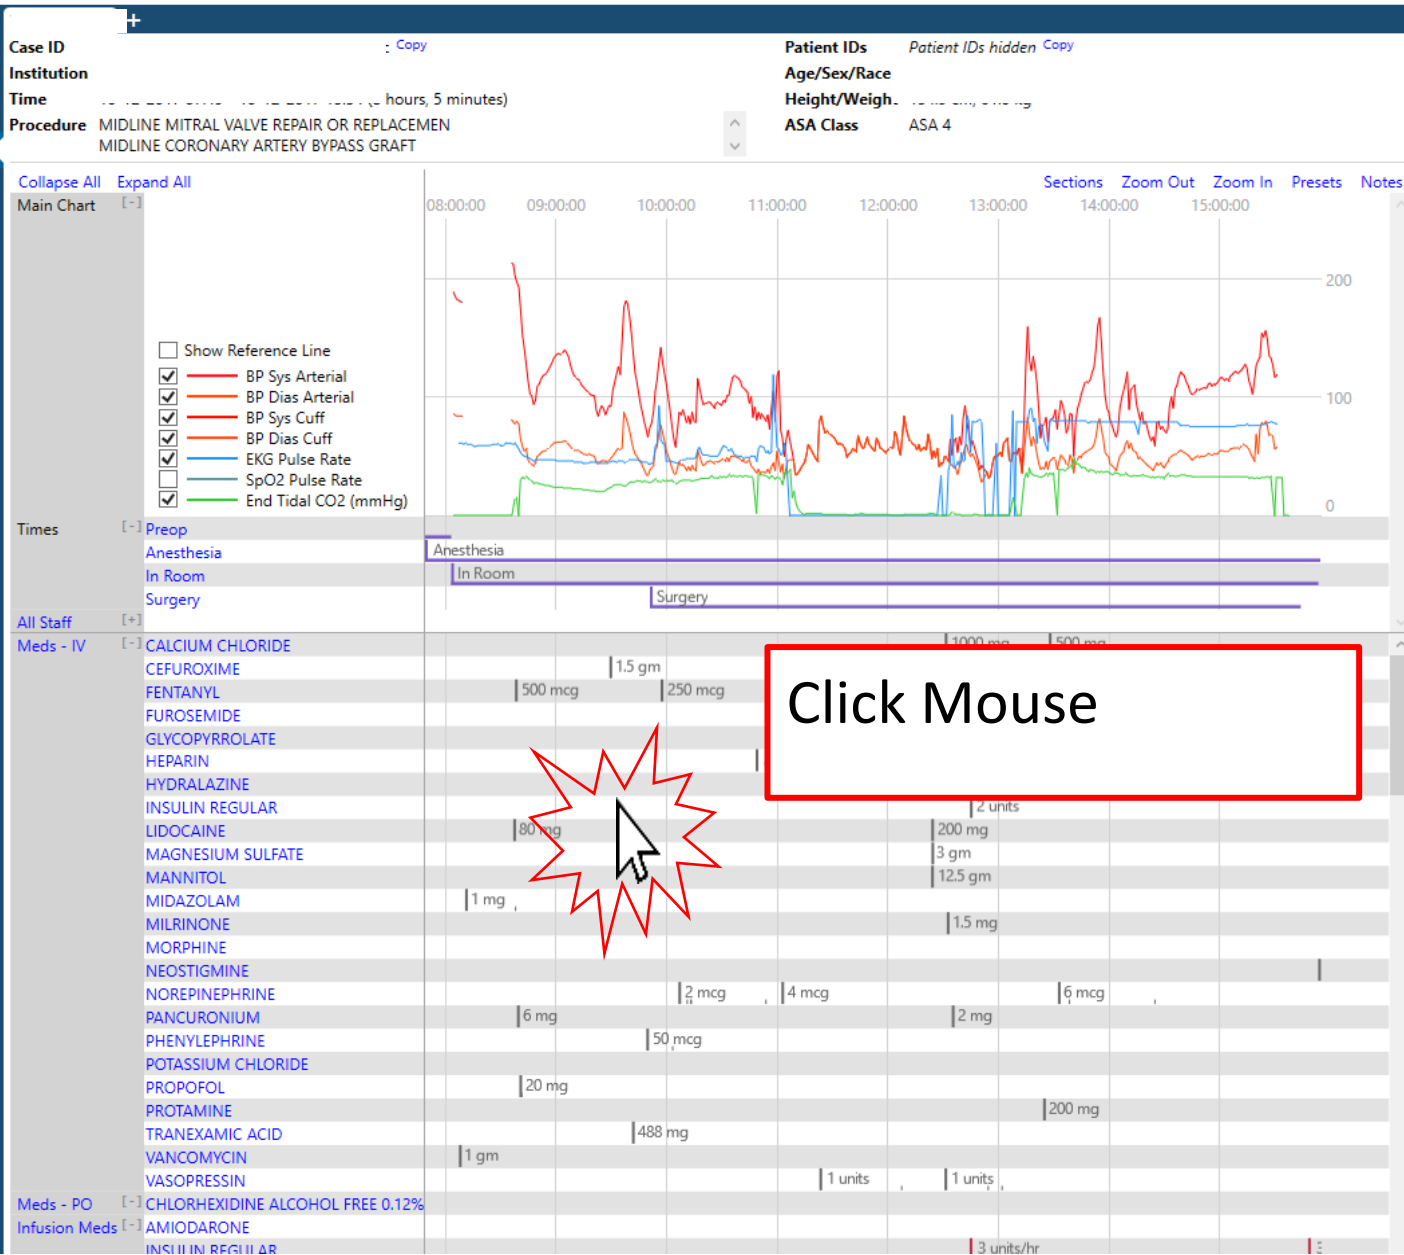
Case ID : Copy
Institution
Time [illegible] hours, 5 minutes)
Procedure MIDLINE MITRAL VALVE REPAIR OR REPLACEMEN
MIDLINE CORONARY ARTERY BYPASS GRAFT

Patient IDs Patient IDs hidden Copy
Age/Sex/Race
Height/Weight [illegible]
ASA Class ASA 4

Collapse All Expand All
Sections Zoom Out Zoom In Presets Notes

Main Chart [-]
08:00:00 09:00:00 10:00:00 11:00:00 12:00:00 13:00:00 14:00:00 15:00:00
200
100
0

Show Reference Line
BP Sys Arterial
BP Dias Arterial
BP Sys Cuff
BP Dias Cuff
EKG Pulse Rate
SpO2 Pulse Rate
End Tidal CO2 (mmHg)

Times [-] Preop
Anesthesia
In Room
Surgery
Anesthesia
In Room
Surgery

All Staff [+]

Meds - IV [-]
CALCIUM CHLORIDE 1000 mg 500 mg
CEFUROXIME 1.5 gm
FENTANYL 500 mcg 250 mcg
FUROSEMIDE
GLYCOPYRROLATE
HEPARIN
HYDRALAZINE
INSULIN REGULAR 2 units
LIDOCAINE 80 mg 200 mg
MAGNESIUM SULFATE 3 gm
MANNITOL 12.5 gm
MIDAZOLAM 1 mg
MILRINONE 1.5 mg
MORPHINE
NEOSTIGMINE
NOREPINEPHRINE 2 mcg 4 mcg 6 mcg
PANCURONIUM 6 mg 2 mg
PHENYLEPHRINE 50 mcg
POTASSIUM CHLORIDE
PROPOFOL 20 mg
PROTAMINE 200 mg
TRANEXAMIC ACID 488 mg
VANCOMYCIN 1 gm
VASOPRESSIN 1 units 1 units
Meds - PO [-] CHLORHEXIDINE ALCOHOL FREE 0.12%
Infusion Meds [-] AMIODARONE
INSULIN REGULAR 3 units/hr

Click Mouse